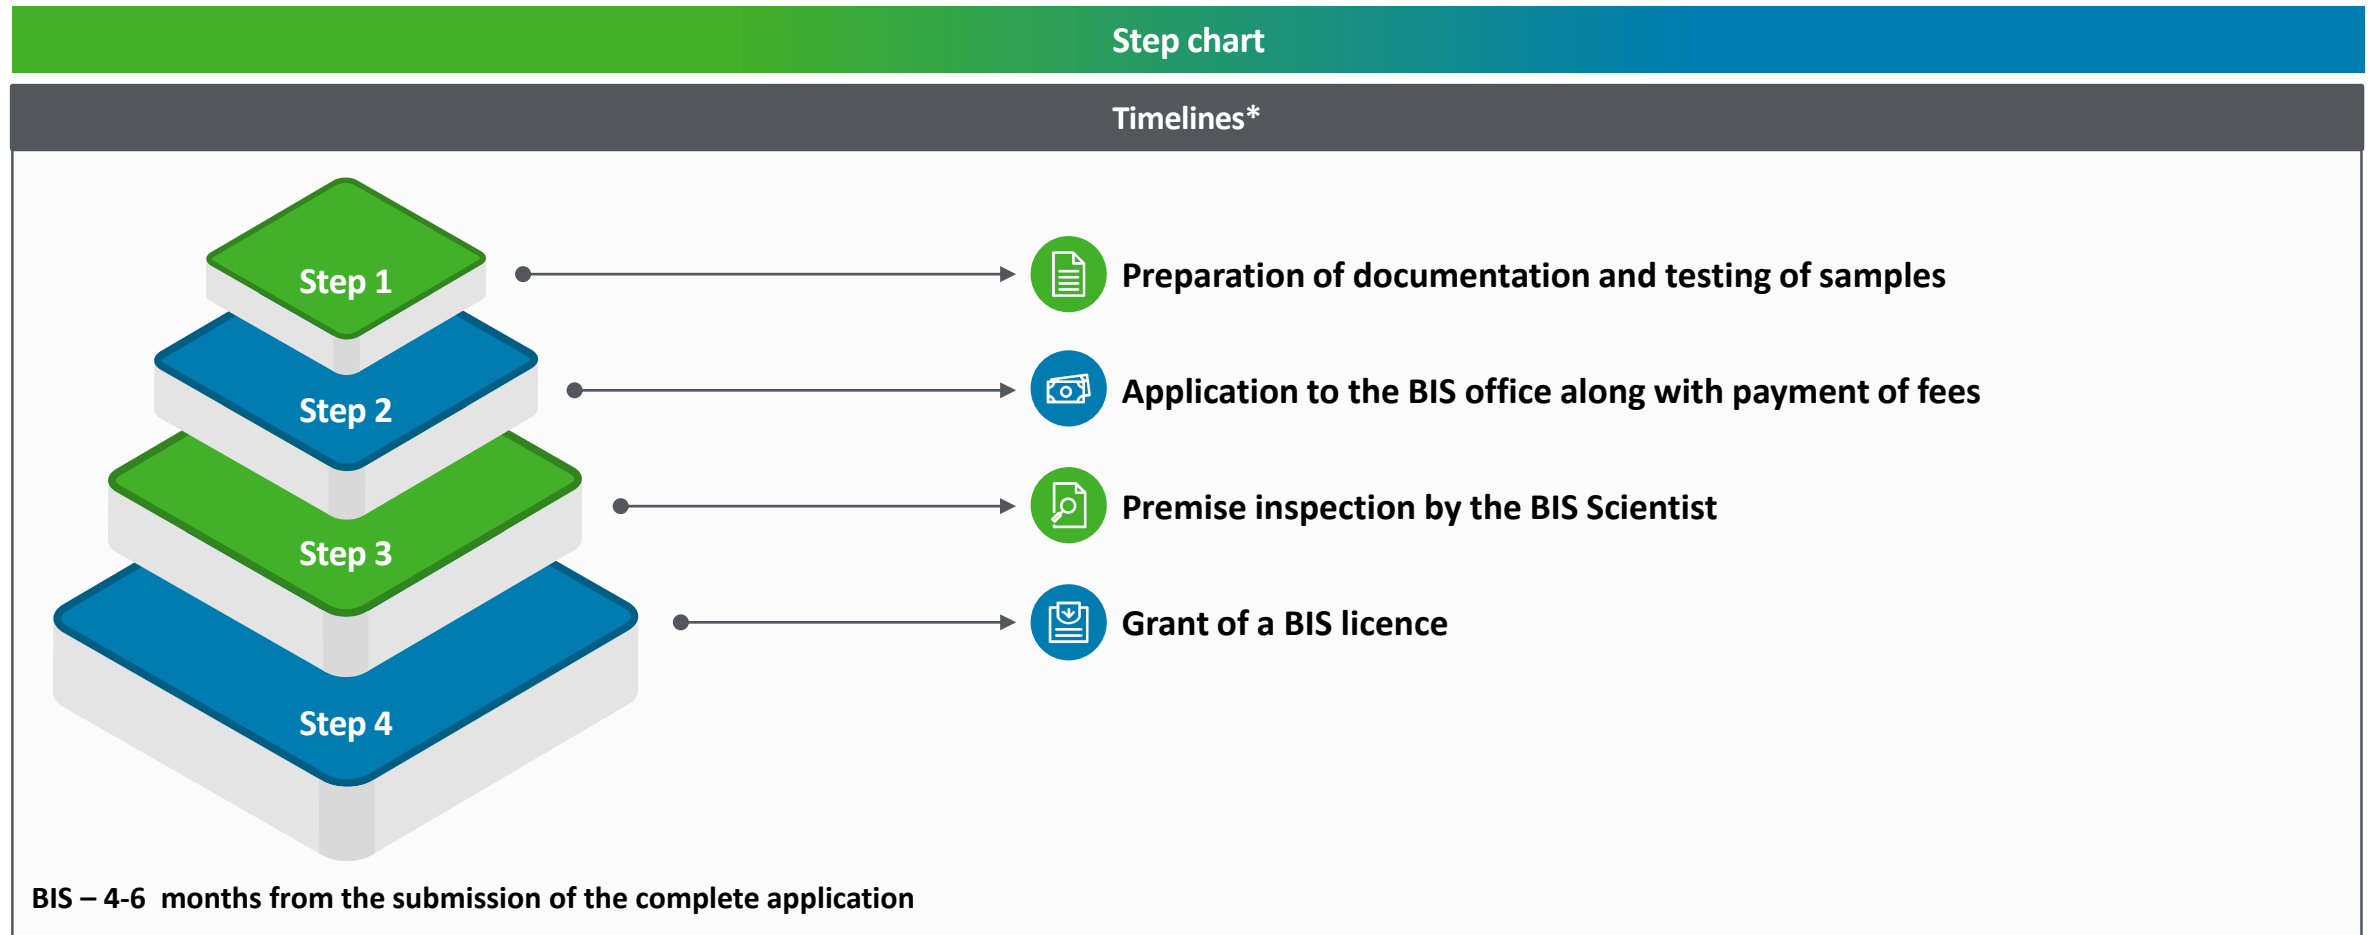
Step chart

Timelines*

Step 1

Step 2

Step 3

Step 4

Preparation of documentation and testing of samples

Application to the BIS office along with payment of fees

Premise inspection by the BIS Scientist

Grant of a BIS licence

BIS – 4-6 months from the submission of the complete application